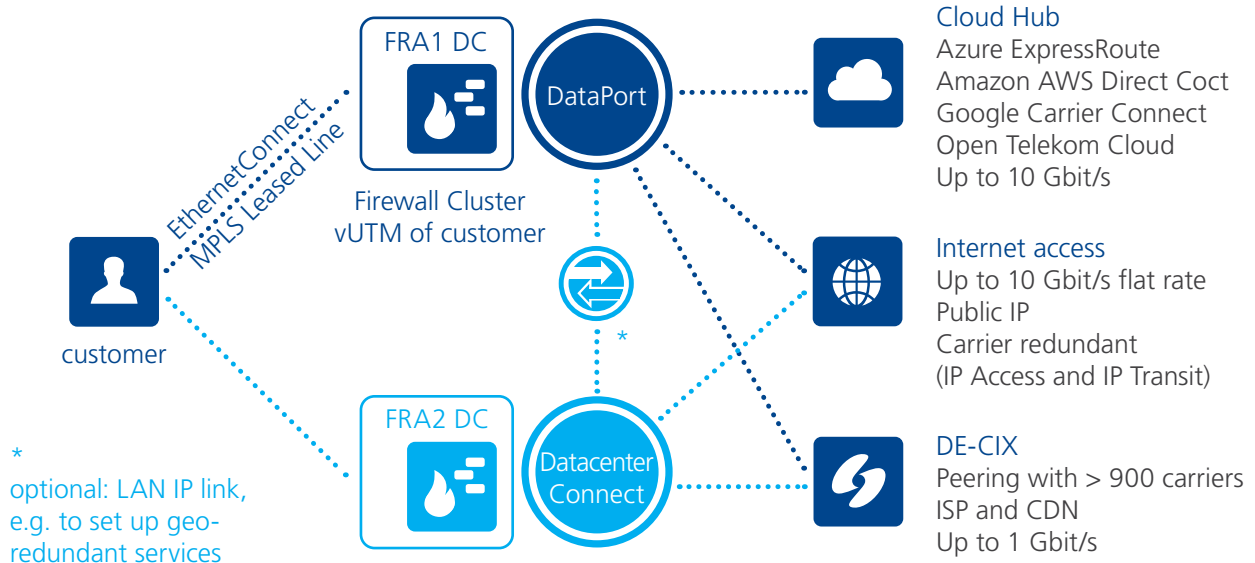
FRA1 DC

DataPort

EthernetConnect
MPLS Leased Line

Firewall Cluster
vUTM of customer

customer

*

FRA2 DC

Datacenter Connect

*
optional: LAN IP link, e.g. to set up geo-redundant services

Cloud Hub
Azure ExpressRoute
Amazon AWS Direct Coct
Google Carrier Connect
Open Telekom Cloud
Up to 10 Gbit/s

Internet access
Up to 10 Gbit/s flat rate
Public IP
Carrier redundant
(IP Access and IP Transit)

DE-CIX
Peering with > 900 carriers
ISP and CDN
Up to 1 Gbit/s